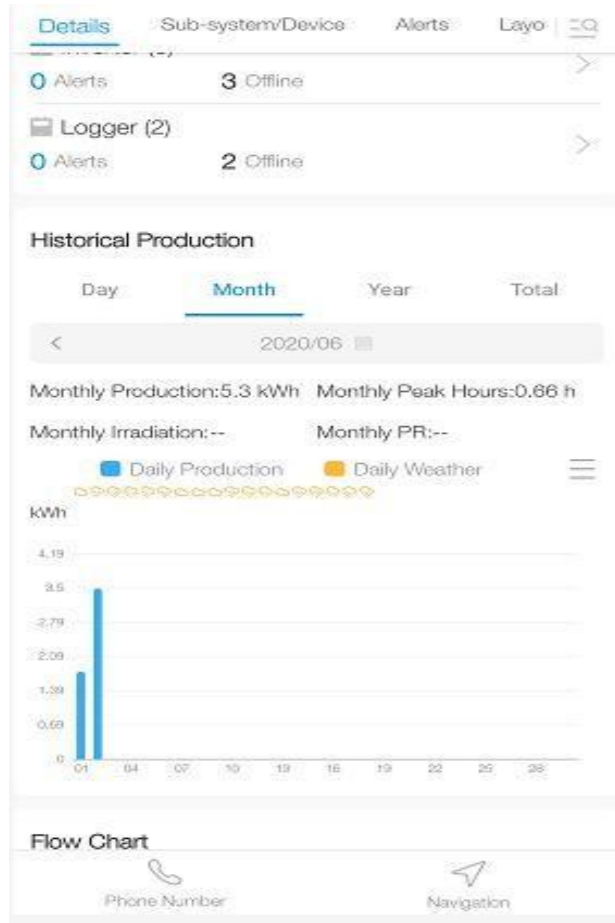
Details Sub-system/Device Alerts Layo

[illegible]
0 Alerts 3 Offline

Logger (2)
0 Alerts 2 Offline

Historical Production

Day Month Year Total

< 2020/06

Monthly Production:5.3 kWh Monthly Peak Hours:0.66 h

Monthly Irradiation:-- Monthly PR:--

Daily Production Daily Weather

kWh

4.19
3.5
2.79
2.09
1.39
0.69
0

01 04 07 10 13 16 19 22 25 28

Flow Chart

Phone Number Navigation